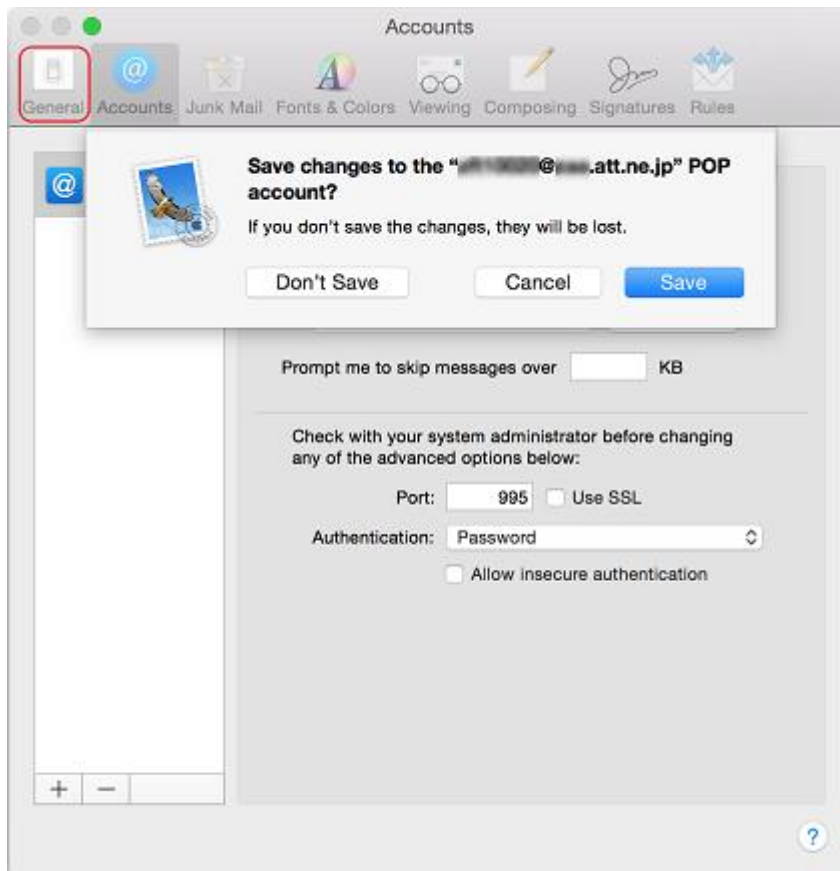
Accounts

General Accounts Junk Mail Fonts & Colors Viewing Composing Signatures Rules

Save changes to the “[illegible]@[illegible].att.ne.jp” POP account?

If you don't save the changes, they will be lost.

Don't Save Cancel Save

Prompt me to skip messages over KB

Check with your system administrator before changing any of the advanced options below:

Port: 995 Use SSL

Authentication: Password

Allow insecure authentication

+ −

?